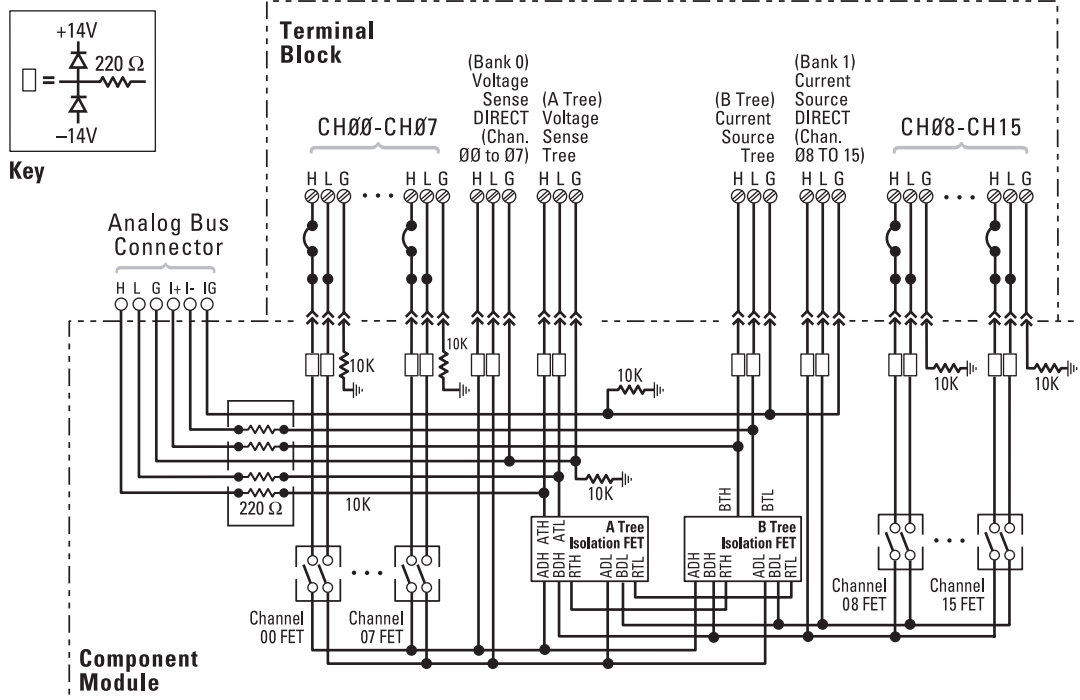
+14V
220 Ω
=
–14V
Key

Terminal Block

CHØØ-CHØ7

(Bank 0) Voltage Sense DIRECT (Chan. ØØ to Ø7)

(A Tree) Voltage Sense Tree

(B Tree) Current Source Tree

(Bank 1) Current Source DIRECT (Chan. Ø8 TO 15)

CHØ8-CH15

H L G · · · H L G H L G H L G H L G H L G H L G · · · H L G

Analog Bus Connector
H L G I+ I- IG

10K
10K
10K
10K
10K
10K
220 Ω
10K

BTH BTL

ADH ATH ATL BDH RTH ADL BDL RTL
A Tree Isolation FET

ADH BDH RTH ADL BDL RTL
B Tree Isolation FET

· · ·
Channel 00 FET
Channel 07 FET

· · ·
Channel 08 FET
Channel 15 FET

Component Module